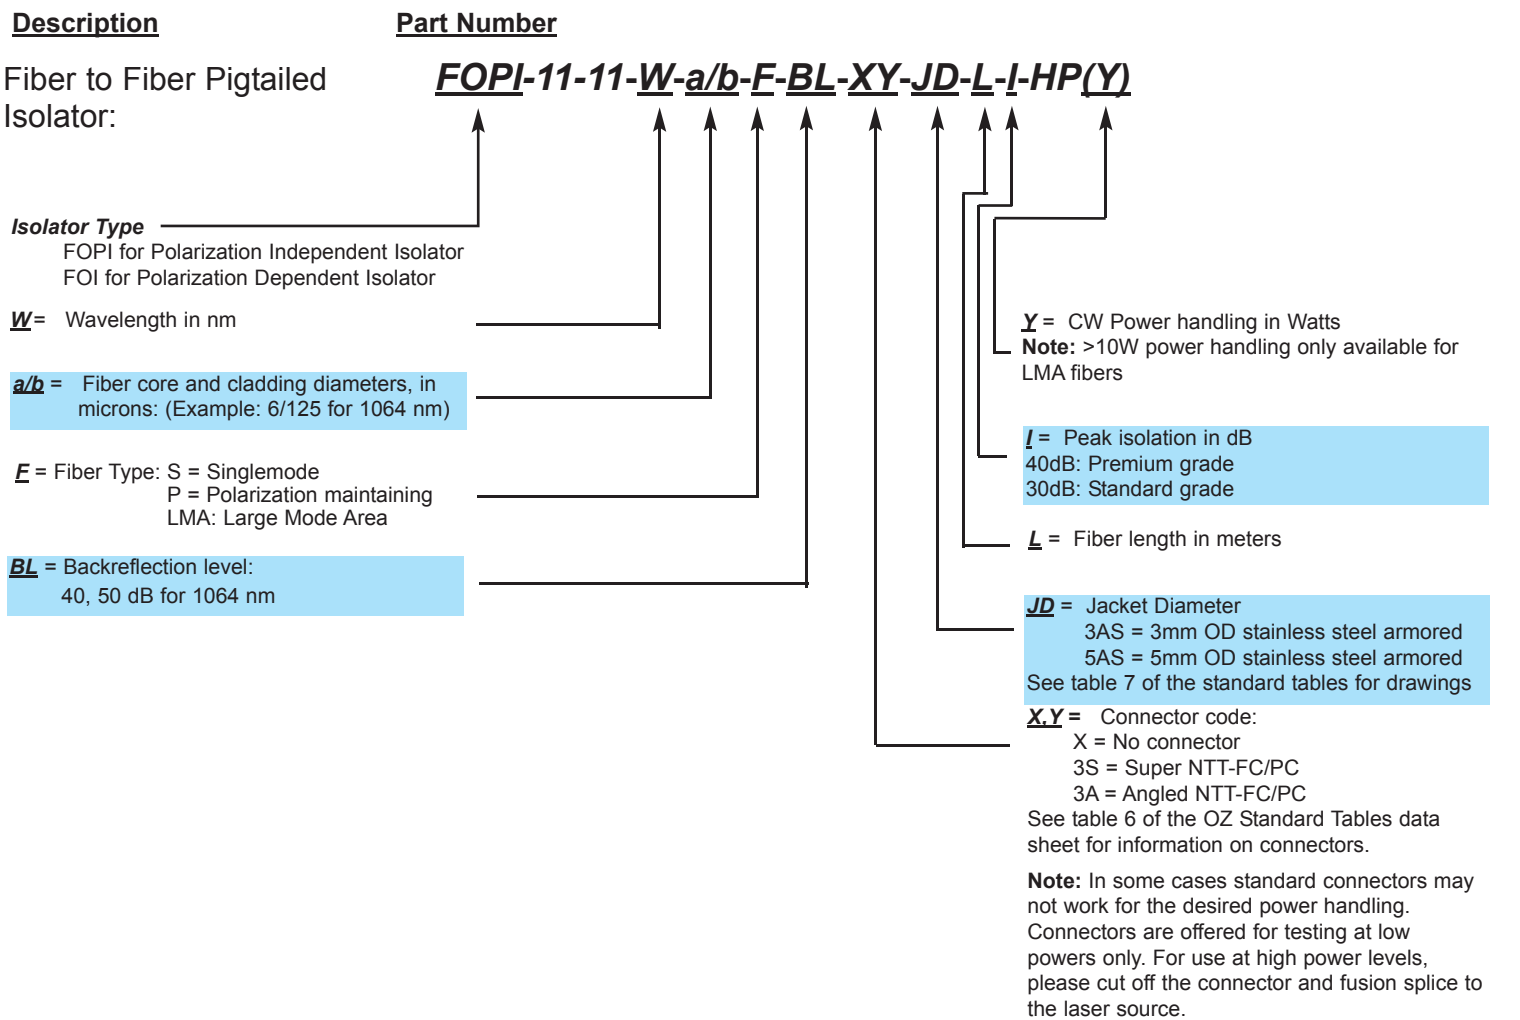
Description

Part Number

Fiber to Fiber Pigtailed Isolator:

FOPI-11-11-W-a/b-F-BL-XY-JD-L-I-HP(Y)

Isolator Type
FOPI for Polarization Independent Isolator
FOI for Polarization Dependent Isolator

W= Wavelength in nm

a/b = Fiber core and cladding diameters, in microns: (Example: 6/125 for 1064 nm)

F = Fiber Type: S = Singlemode
P = Polarization maintaining
LMA: Large Mode Area

BL = Backreflection level:
40, 50 dB for 1064 nm

Y = CW Power handling in Watts
Note: >10W power handling only available for LMA fibers

I = Peak isolation in dB
40dB: Premium grade
30dB: Standard grade

L = Fiber length in meters

JD = Jacket Diameter
3AS = 3mm OD stainless steel armored
5AS = 5mm OD stainless steel armored
See table 7 of the standard tables for drawings

X,Y = Connector code:
X = No connector
3S = Super NTT-FC/PC
3A = Angled NTT-FC/PC
See table 6 of the OZ Standard Tables data sheet for information on connectors.

Note: In some cases standard connectors may not work for the desired power handling. Connectors are offered for testing at low powers only. For use at high power levels, please cut off the connector and fusion splice to the laser source.